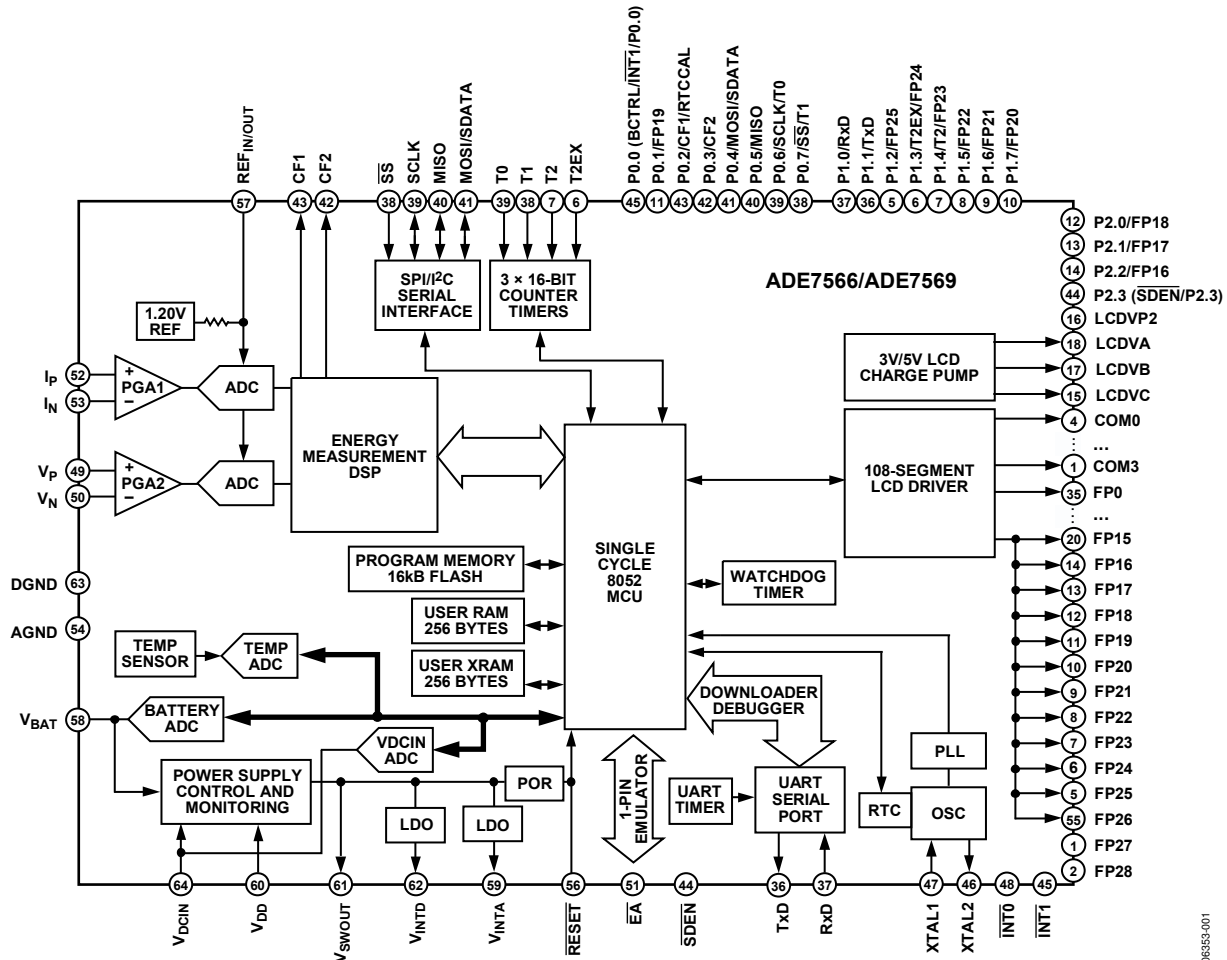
$REF_{IN/OUT}$ 57
CF1 43
CF2 42
$\overline{SS}$ 38
SCLK 39
MISO 40
MOSI/SDATA 41
T0 39
T1 38
T2 7
T2EX 6
P0.0 (BCTRL/$\overline{INT1}$/P0.0) 45
P0.1/FP19 11
P0.2/CF1/RTCCAL 43
P0.3/CF2 42
P0.4/MOSI/SDATA 41
P0.5/MISO 40
P0.6/SCLK/T0 39
P0.7/$\overline{SS}$/T1 38
P1.0/RxD 37
P1.1/TxD 36
P1.2/FP25 5
P1.3/T2EX/FP24 6
P1.4/T2/FP23 7
P1.5/FP22 8
P1.6/FP21 9
P1.7/FP20 10

12 P2.0/FP18
13 P2.1/FP17
14 P2.2/FP16
44 P2.3 ($\overline{SDEN}$/P2.3)
16 LCDVP2
18 LCDVA
17 LCDVB
15 LCDVC
4 COM0
...
1 COM3
35 FP0
...
20 FP15
14 FP16
13 FP17
12 FP18
11 FP19
10 FP20
9 FP21
8 FP22
7 FP23
6 FP24
5 FP25
55 FP26
1 FP27
2 FP28

ADE7566/ADE7569

SPI/I$^2$C SERIAL INTERFACE
3 × 16-BIT COUNTER TIMERS
1.20V REF
$I_P$ 52
$I_N$ 53
PGA1
ADC
$V_P$ 49
$V_N$ 50
PGA2
ADC
ENERGY MEASUREMENT DSP
3V/5V LCD CHARGE PUMP
108-SEGMENT LCD DRIVER
SINGLE CYCLE 8052 MCU
PROGRAM MEMORY 16kB FLASH
WATCHDOG TIMER
DGND 63
AGND 54
USER RAM 256 BYTES
TEMP SENSOR
TEMP ADC
USER XRAM 256 BYTES
$V_{BAT}$ 58
BATTERY ADC
DOWNLOADER DEBUGGER
VDCIN ADC
PLL
POWER SUPPLY CONTROL AND MONITORING
POR
1-PIN EMULATOR
UART TIMER
UART SERIAL PORT
RTC
OSC
LDO
LDO

64 $V_{DCIN}$
60 $V_{DD}$
61 $V_{SWOUT}$
62 $V_{INTD}$
59 $V_{INTA}$
56 $\overline{RESET}$
51 $\overline{EA}$
44 $\overline{SDEN}$
36 TxD
37 RxD
47 XTAL1
46 XTAL2
48 $\overline{INT0}$
45 $\overline{INT1}$

06353-001